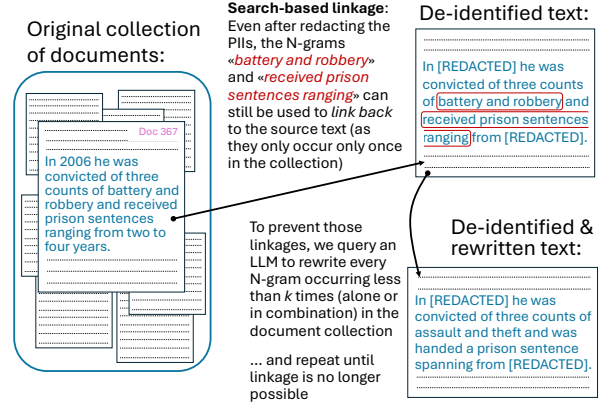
Original collection of documents:

Doc 367

In 2006 he was convicted of three counts of battery and robbery and received prison sentences ranging from two to four years.

**Search-based linkage**: Even after redacting the PIIs, the N-grams «*battery and robbery*» and «*received prison sentences ranging*» can still be used to *link back* to the source text (as they only occur only once in the collection)

De-identified text:

In [REDACTED] he was convicted of three counts of battery and robbery and received prison sentences ranging from [REDACTED].

To prevent those linkages, we query an LLM to rewrite every N-gram occurring less than *k* times (alone or in combination) in the document collection

... and repeat until linkage is no longer possible

De-identified & rewritten text:

In [REDACTED] he was convicted of three counts of assault and theft and was handed a prison sentence spanning from [REDACTED].